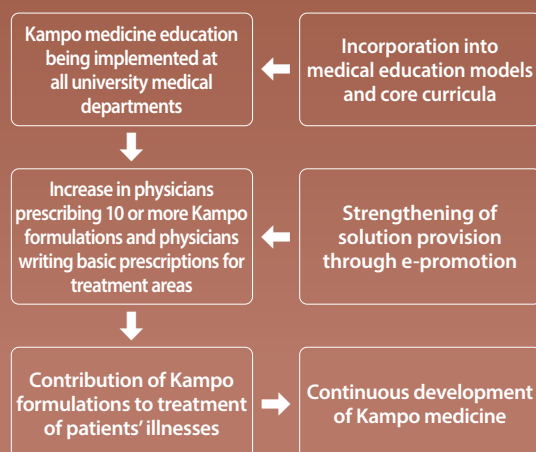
Kampo medicine education being implemented at all university medical departments

Incorporation into medical education models and core curricula

Increase in physicians prescribing 10 or more Kampo formulations and physicians writing basic prescriptions for treatment areas

Strengthening of solution provision through e-promotion

Contribution of Kampo formulations to treatment of patients' illnesses

Continuous development of Kampo medicine